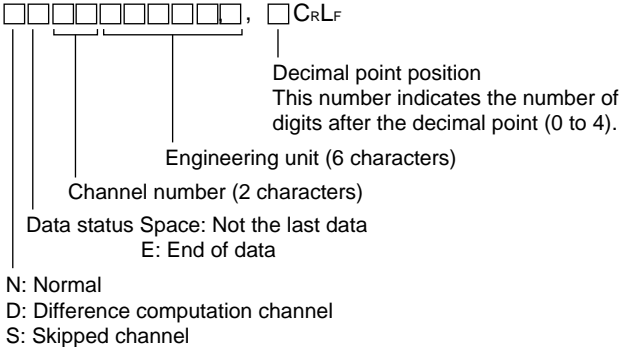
□□□□□□□□□□, □$C_RL_F$

Decimal point position
This number indicates the number of digits after the decimal point (0 to 4).

Engineering unit (6 characters)

Channel number (2 characters)

Data status Space: Not the last data
E: End of data

N: Normal
D: Difference computation channel
S: Skipped channel